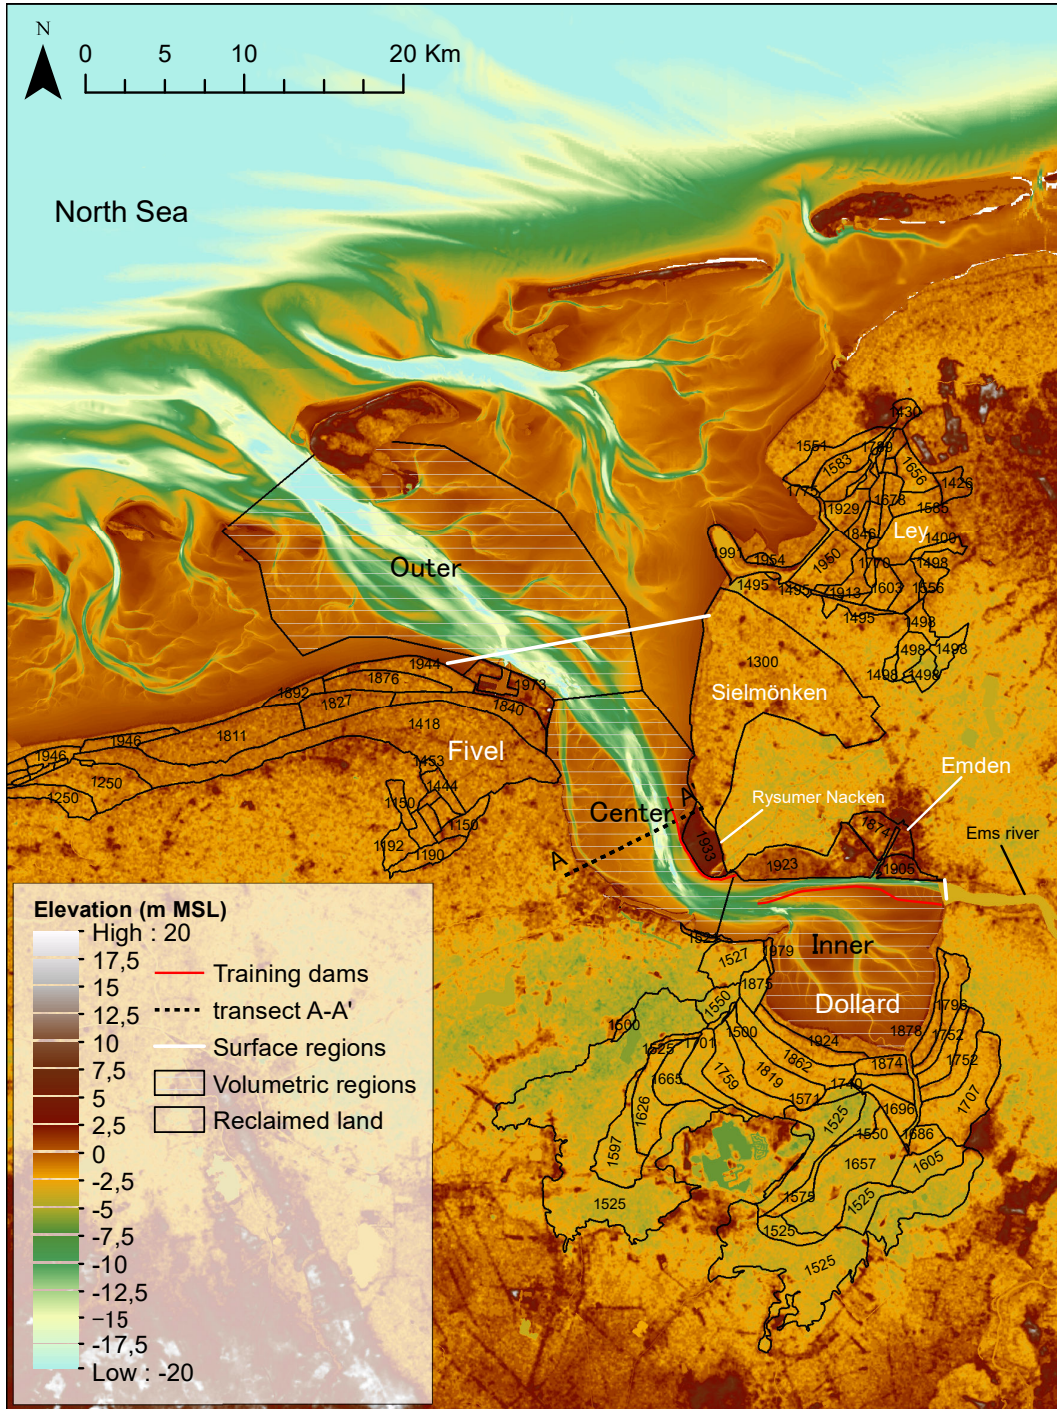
N
0 5 10 20 Km

North Sea

Outer
Ley
Sielmönken
Fivel
Center
Emden
Rysumer Nacken
Ems river
Inner
Dollard
A
A'

1430
1551
1799
1583
1656
1426
1775
1678
1929
1565
1846
1409
1991
1954
1950
1770
1498
1495
1495
1913
1603
1356
1495
1498
1300
1498
1498
1498
1498
1944
1876
1973
1892
1827
1840
1418
1946
1811
1946
1453
1250
1444
1250
1150
1150
1192
1190
1933
1874
1923
1905
1924
1527
1979
1875
1550
1600
1500
1625
1701
1878
1795
1924
1752
1862
1665
1759
1819
1874
1752
1740
1626
1571
1525
1696
1707
1597
1550
1686
1657
1605
1579
1525
1525
1525
1525

Elevation (m MSL)
High : 20
17,5
15
12,5
10
7,5
5
2,5
0
-2,5
-5
-7,5
-10
-12,5
-15
-17,5
Low : -20

Training dams
transect A-A'
Surface regions
Volumetric regions
Reclaimed land